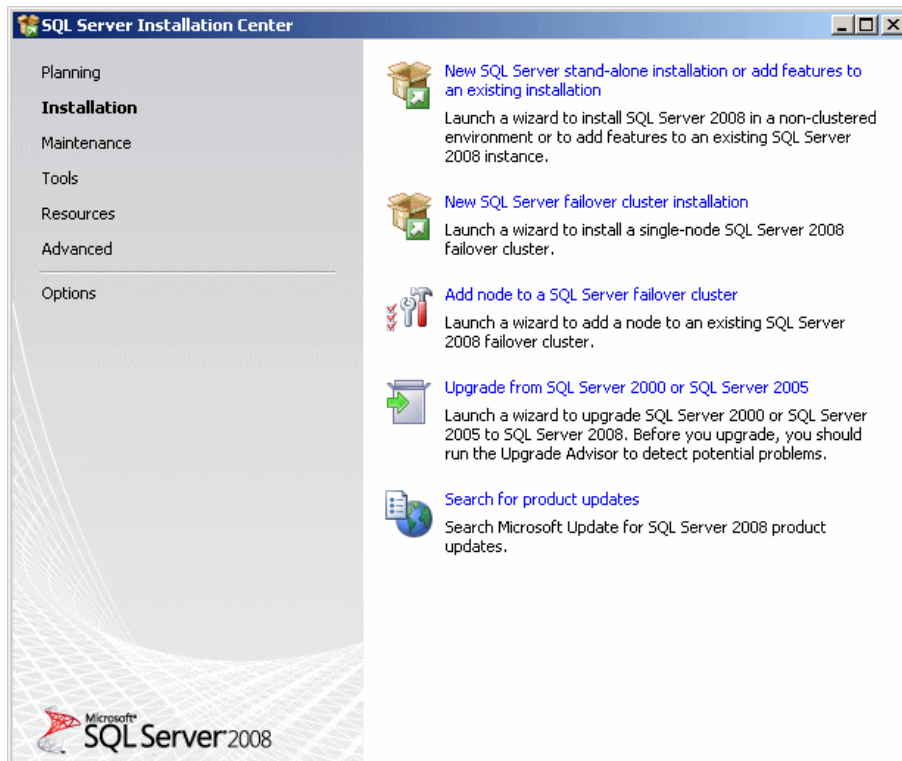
SQL Server Installation Center

Planning
Installation
Maintenance
Tools
Resources
Advanced
Options

New SQL Server stand-alone installation or add features to an existing installation
Launch a wizard to install SQL Server 2008 in a non-clustered environment or to add features to an existing SQL Server 2008 instance.

New SQL Server failover cluster installation
Launch a wizard to install a single-node SQL Server 2008 failover cluster.

Add node to a SQL Server failover cluster
Launch a wizard to add a node to an existing SQL Server 2008 failover cluster.

Upgrade from SQL Server 2000 or SQL Server 2005
Launch a wizard to upgrade SQL Server 2000 or SQL Server 2005 to SQL Server 2008. Before you upgrade, you should run the Upgrade Advisor to detect potential problems.

Search for product updates
Search Microsoft Update for SQL Server 2008 product updates.

Microsoft SQL Server 2008